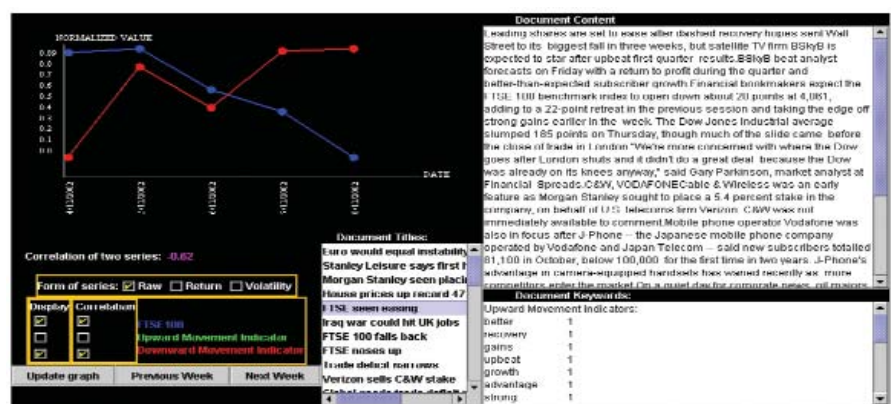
NORMALIZED VALUE

0.99
0.9
0.8
0.7
0.6
0.5
0.4
0.3
0.2
0.1
0.0

DATE

4/11/2002
5/11/2002
6/11/2002
7/11/2002
8/11/2002

Correlation of two series: -0.62

Form of series: ☑ Raw ☐ Return ☐ Volatility

| Display | Correlation | |
|---|---|---|
| ☑ | ☑ | FTSE 100 |
| ☐ | ☐ | Upward Movement Indicator |
| ☑ | ☑ | Downward Movement Indicator |

Update graph | Previous Week | Next Week

Document Titles:
Euro would equal instability
Stanley Leisure says first h
Morgan Stanley seen placi
House prices up record 47
FTSE seen easing
Iraq war could hit UK jobs
FTSE 100 falls back
FTSE noses up
Trade deficit narrows
Verizon sells C&W stake
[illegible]

Document Content
Leading shares are set to ease after dashed recovery hopes sent Wall Street to its biggest fall in three weeks, but satellite TV firm BSkyB is expected to star after upbeat first quarter results.BSkyB beat analyst forecasts on Friday with a return to profit during the quarter and better-than-expected subscriber growth.Financial bookmakers expect the FTSE 100 benchmark index to open down about 20 points at 4,081, adding to a 22-point retreat in the previous session and taking the edge off strong gains earlier in the week. The Dow Jones Industrial average slumped 185 points on Thursday, though much of the slide came before the close of trade in London "We're more concerned with where the Dow goes after London shuts and it didn't do a great deal because the Dow was already on its knees anyway," said Gary Parkinson, market analyst at Financial Spreads.C&W, VODAFONECable & Wireless was an early feature as Morgan Stanley sought to place a 5.4 percent stake in the company, on behalf of U.S. telecoms firm Verizon. C&W was not immediately available to comment.Mobile phone operator Vodafone was also in focus after J-Phone -- the Japanese mobile phone company operated by Vodafone and Japan Telecom -- said new subscribers totalled 81,100 in October, below 100,000 for the first time in two years. J-Phone's advantage in camera-equipped handsets has waned recently as more competitors enter the market.On a quiet day for corporate news, oil majors

Document Keywords:
Upward Movement Indicators:
better 1
recovery 1
gains 1
upbeat 1
growth 1
advantage 1
strong 1